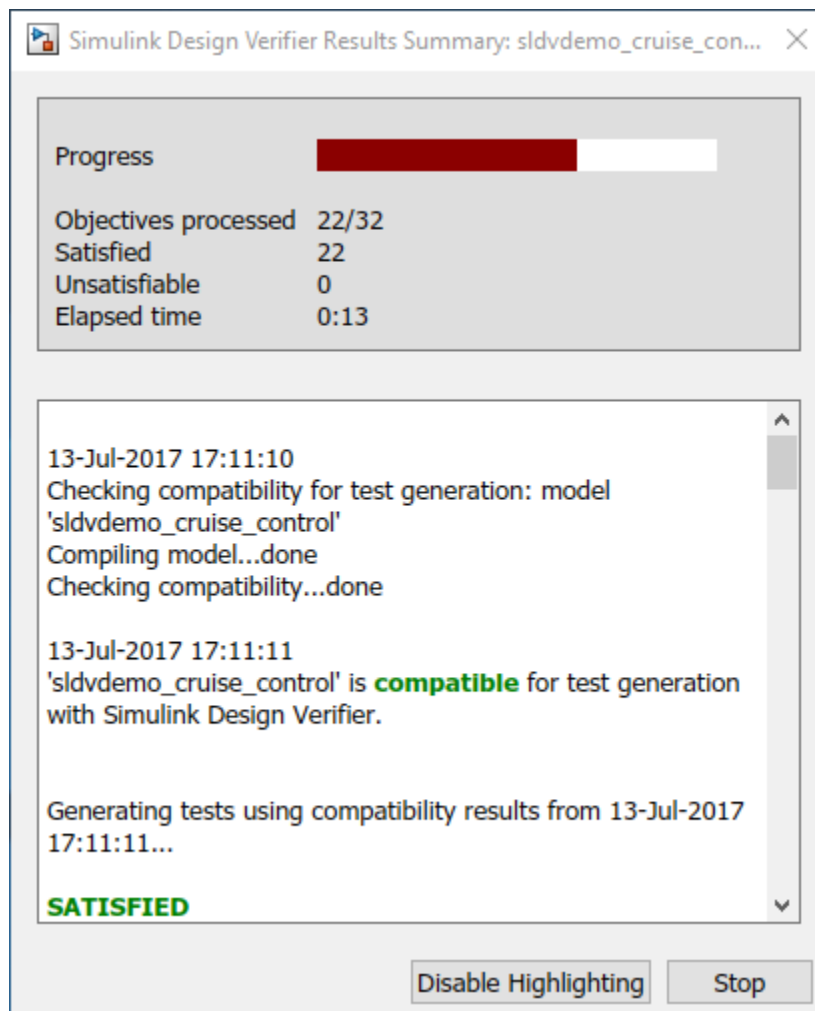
Simulink Design Verifier Results Summary: sldvdemo_cruise_con...

Progress

Objectives processed 22/32
Satisfied 22
Unsatisfiable 0
Elapsed time 0:13

13-Jul-2017 17:11:10
Checking compatibility for test generation: model 'sldvdemo_cruise_control'
Compiling model...done
Checking compatibility...done

13-Jul-2017 17:11:11
'sldvdemo_cruise_control' is compatible for test generation with Simulink Design Verifier.

Generating tests using compatibility results from 13-Jul-2017 17:11:11...

SATISFIED

Disable Highlighting
Stop